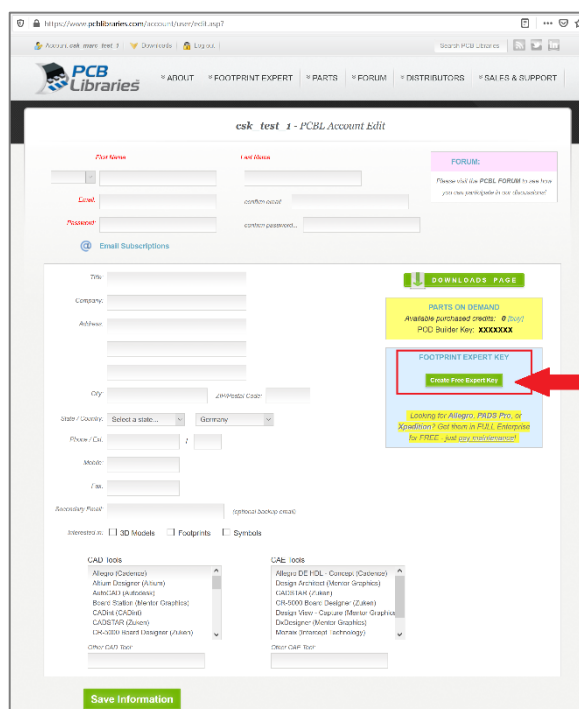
https://www.pcblibraries.com/account/user/edit.aspx

Account: csk  mars  test 1 | Downloads | Log out |

Search PCB Libraries

PCB Libraries

» ABOUT   » FOOTPRINT EXPERT   » PARTS   » FORUM   » DISTRIBUTORS   » SALES & SUPPORT

csk test 1 - PCBL Account Edit

First Name

Last Name

Email

confirm email

Password

confirm password...

Email Subscriptions

FORUM:

Please visit the PCBL FORUM to see how you can participate in our discussions!

Title

Company

Address

City

Zip/Postal Code

State / Country

Select a state...

Germany

Phone / Ext.

Mobile

Fax

Secondary Email

(optional backup email)

Interested in: 3D Models  Footprints  Symbols

DOWNLOADS PAGE

PARTS ON DEMAND

Available purchased credits: 0 [buy]

POD Builder Key: XXXXXXX

FOOTPRINT EXPERT KEY

Create Free Expert Key

Looking for Allegro, PADS Pro, or Xpedition? Get them in FULL Enterprise for FREE, just pay maintenance!

CAD Tools

Allegro (Cadence)
Altium Designer (Altium)
AutoCAD (Autodesk)
Board Station (Mentor Graphics)
CADint (CADint)
CADSTAR (Zuken)
CR-5000 Board Designer (Zuken)

Other CAD Tool

CAE Tools

Allegro DE HDL - Concept (Cadence)
Design Architect (Mentor Graphics)
CADSTAR (Zuken)
CR-5000 Board Designer (Zuken)
Design View - Capture (Mentor Graphics)
DxDesigner (Mentor Graphics)
Moraix Intercept Technology)

Other CAE Tool

Save Information